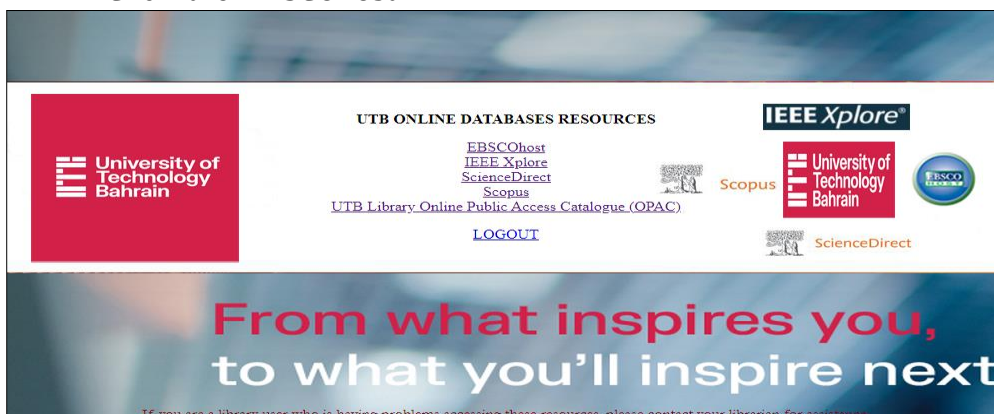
University of Technology Bahrain

UTB ONLINE DATABASES RESOURCES

EBSCOhost
IEEE Xplore
ScienceDirect
Scopus
UTB Library Online Public Access Catalogue (OPAC)

LOGOUT

IEEE Xplore®

Scopus

University of Technology Bahrain

EBSCO HOST

ScienceDirect

From what inspires you, to what you'll inspire next

If you are a library user who is having problems accessing these resources, please contact your librarian for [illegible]